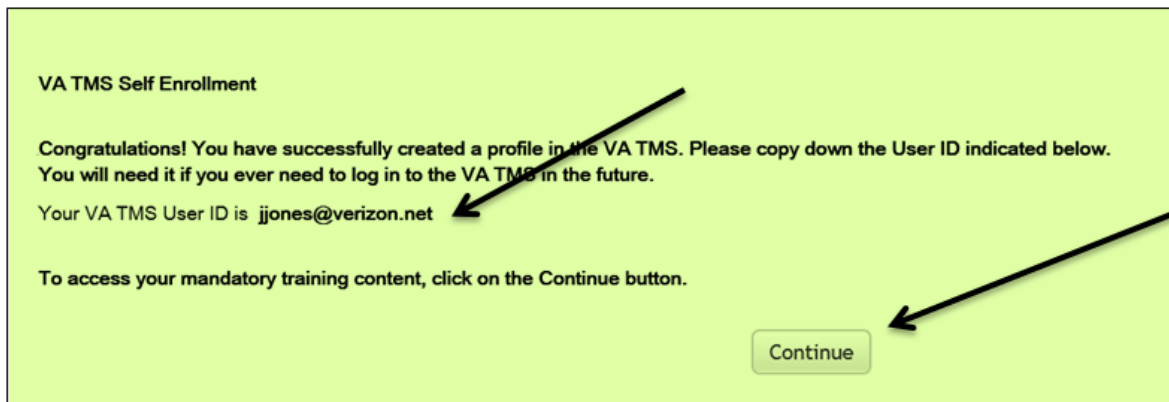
VA TMS Self Enrollment

Congratulations! You have successfully created a profile in the VA TMS. Please copy down the User ID indicated below. You will need it if you ever need to log in to the VA TMS in the future.

Your VA TMS User ID is **jjones@verizon.net**

To access your mandatory training content, click on the Continue button.

Continue